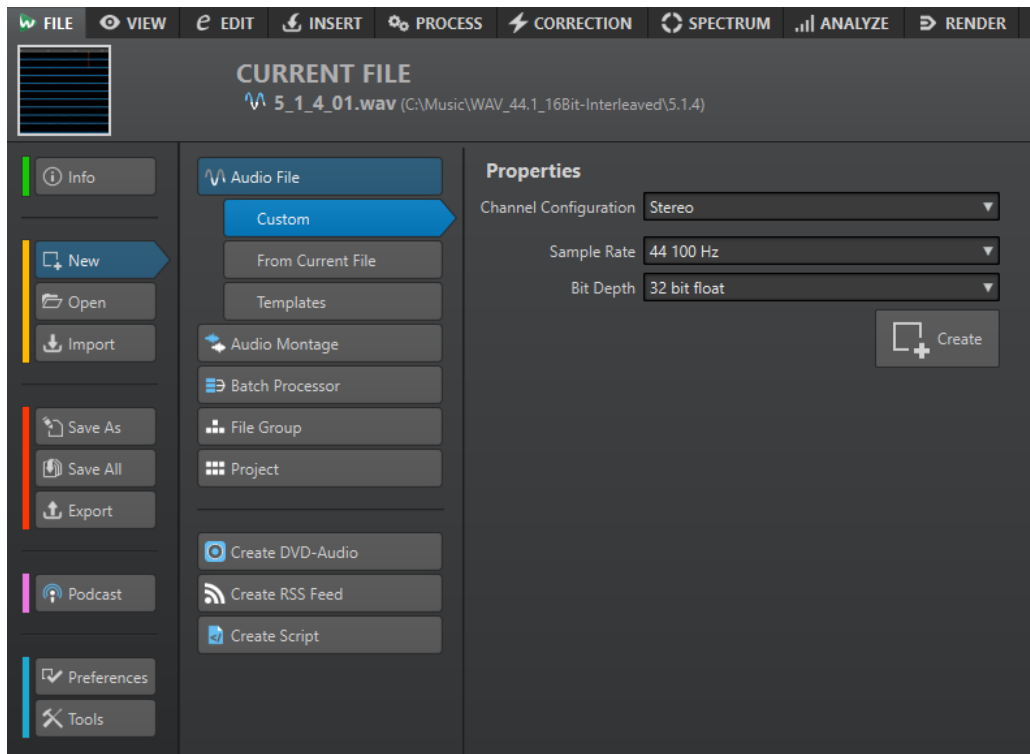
FILE VIEW EDIT INSERT PROCESS CORRECTION SPECTRUM ANALYZE RENDER

CURRENT FILE
5_1_4_01.wav (C:\Music\WAV_44.1_16Bit-Interleaved\5.1.4)

Info

New
Open
Import

Save As
Save All
Export

Podcast

Preferences
Tools

Audio File
Custom
From Current File
Templates
Audio Montage
Batch Processor
File Group
Project

Create DVD-Audio
Create RSS Feed
Create Script

Properties
Channel Configuration Stereo
Sample Rate 44 100 Hz
Bit Depth 32 bit float
Create